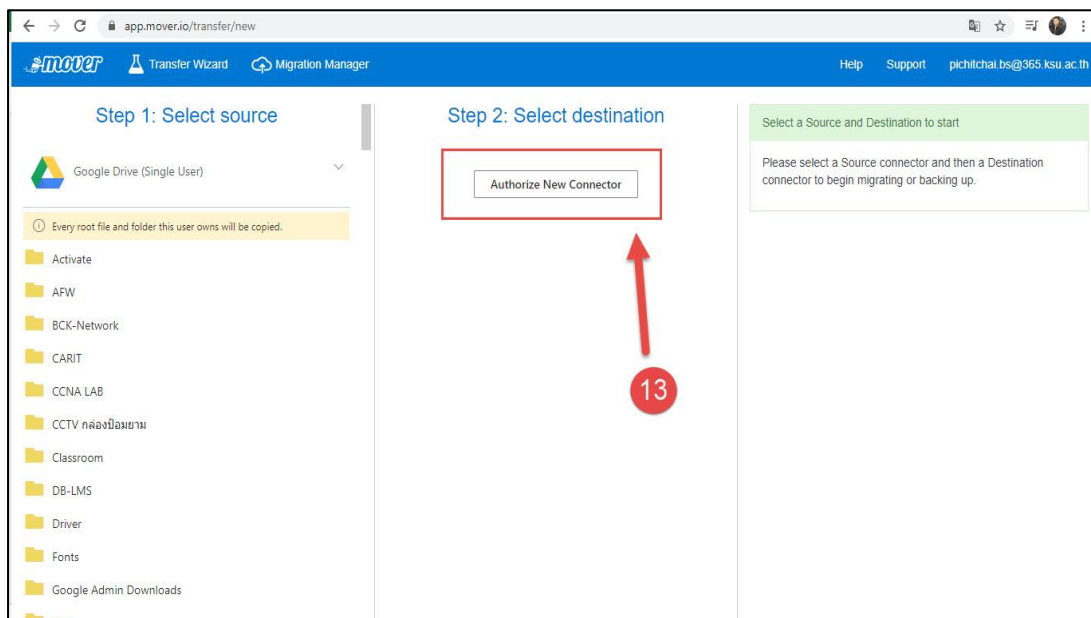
app.mover.io/transfer/new

mover Transfer Wizard Migration Manager Help Support pichitchai.bs@365.ksu.ac.th

Step 1: Select source

Google Drive (Single User)

Every root file and folder this user owns will be copied.

Activate

AFW

BCK-Network

CARIT

CCNA LAB

CCTV กล่องป้อมยาม

Classroom

DB-LMS

Driver

Fonts

Google Admin Downloads

Step 2: Select destination

Authorize New Connector

13

Select a Source and Destination to start

Please select a Source connector and then a Destination connector to begin migrating or backing up.